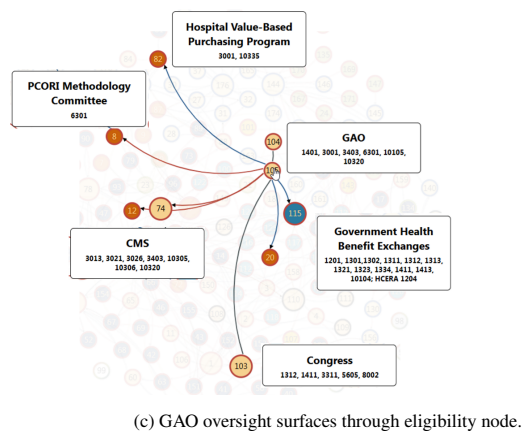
Hospital Value-Based Purchasing Program
3001, 10335

82

PCORI Methodology Committee
6301

8

104

GAO
1401, 3001, 3403, 6301, 10105, 10320

105

115

12

74

CMS
3013, 3021, 3026, 3403, 10305, 10306, 10320

20

Government Health Benefit Exchanges
1201, 1301,1302, 1311, 1312, 1313, 1321, 1323, 1334, 1411, 1413, 10104; HCERA 1204

103

Congress
1312, 1411, 3311, 5605, 8002

(c) GAO oversight surfaces through eligibility node.